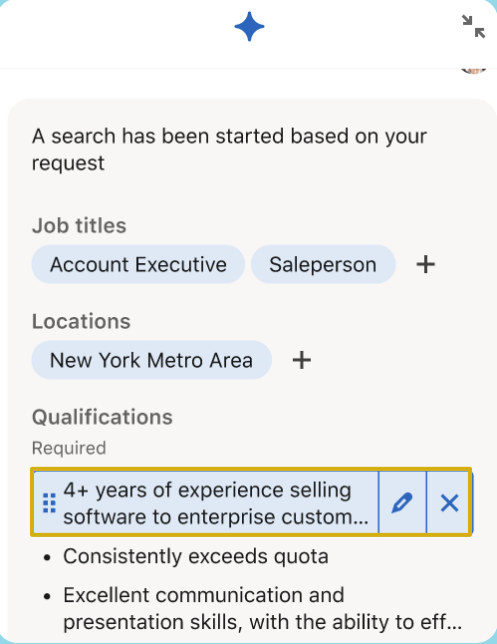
A search has been started based on your request

Job titles

Account Executive

Saleperson

+

Locations

New York Metro Area

+

Qualifications

Required

4+ years of experience selling software to enterprise custom...

• Consistently exceeds quota

• Excellent communication and presentation skills, with the ability to eff...